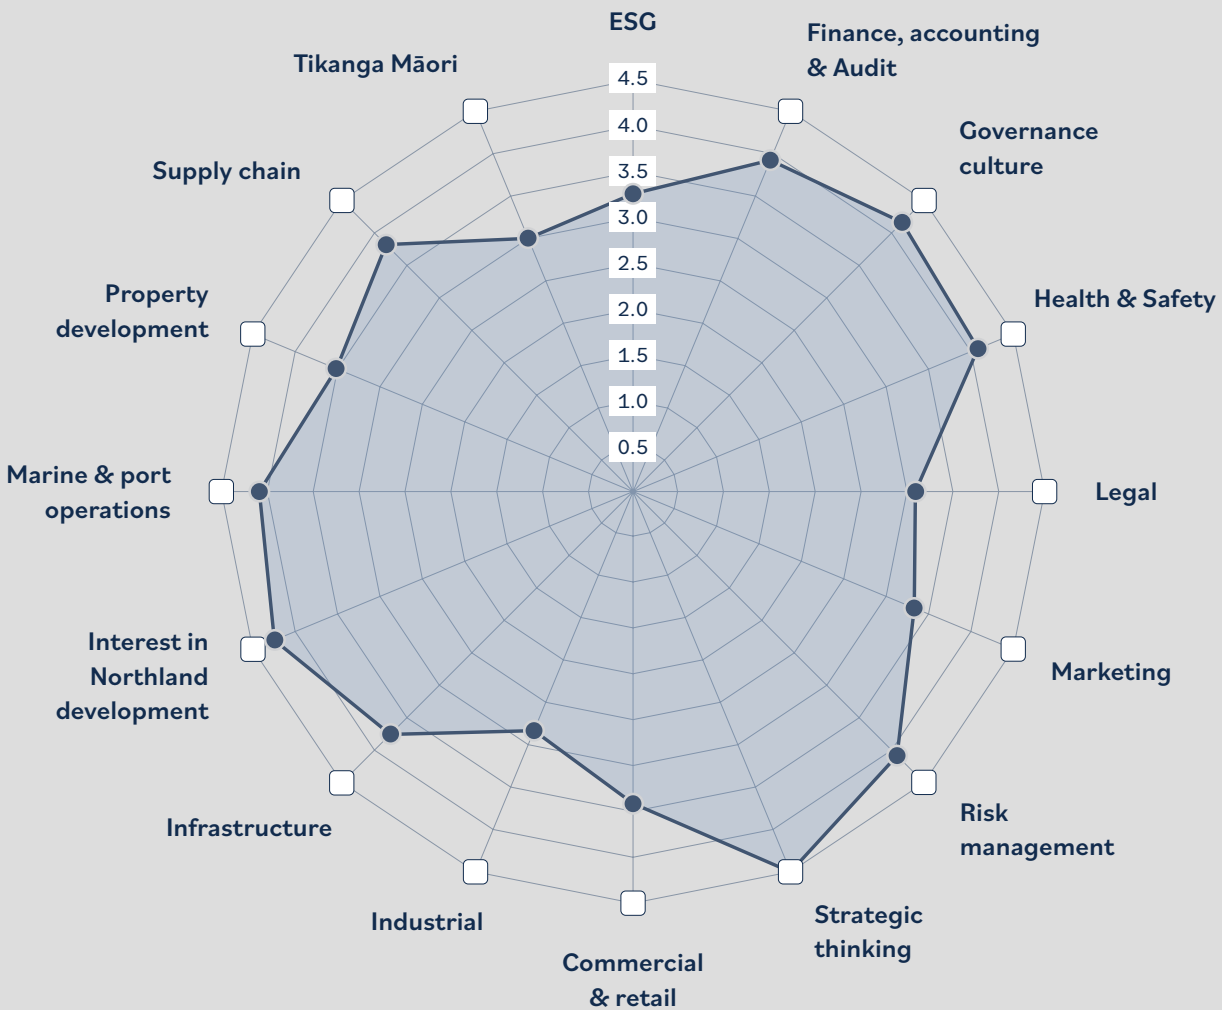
ESG

Finance, accounting & Audit

Governance culture

Health & Safety

Legal

Marketing

Risk management

Strategic thinking

Commercial & retail

Industrial

Infrastructure

Interest in Northland development

Marine & port operations

Property development

Supply chain

Tikanga Māori

4.5
4.0
3.5
3.0
2.5
2.0
1.5
1.0
0.5